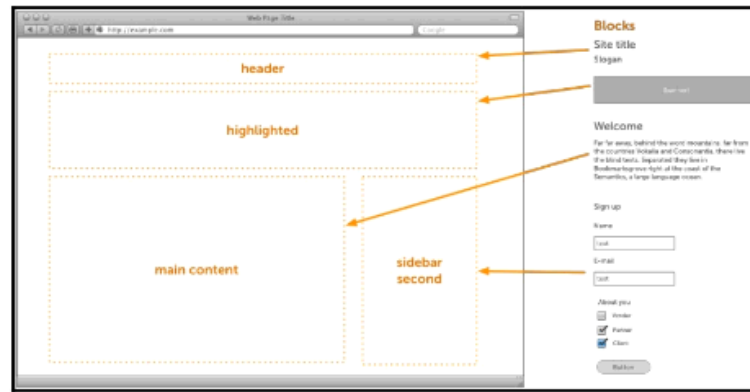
Web Page Title

http://example.com

Google

header

highlighted

main content

sidebar second

Blocks

Site title

Slogan

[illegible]

Welcome

Far far away, behind the word mountains, far from the countries Vokalia and Consonantia, there live the blind texts. Separated they live in Bookmarksgrove right at the coast of the Semantics, a large language ocean.

Sign up

Name

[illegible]

E-mail

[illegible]

About you

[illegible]

Partner

Client

Button